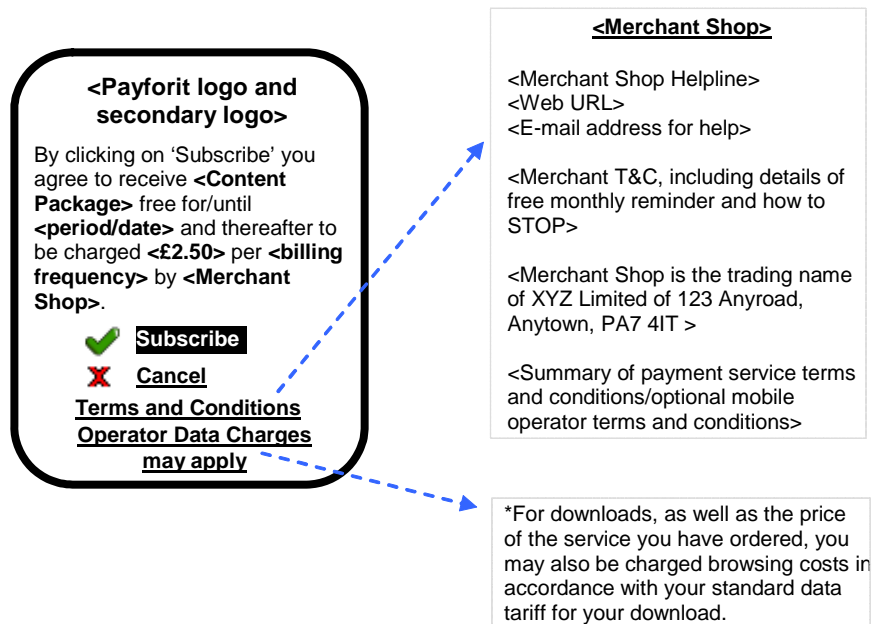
<Payforit logo and secondary logo>

By clicking on 'Subscribe' you agree to receive <Content Package> free for/until <period/date> and thereafter to be charged <£2.50> per <billing frequency> by <Merchant Shop>.

Subscribe

Cancel

Terms and Conditions

Operator Data Charges may apply

<Merchant Shop>

<Merchant Shop Helpline>
<Web URL>
<E-mail address for help>

<Merchant T&C, including details of free monthly reminder and how to STOP>

<Merchant Shop is the trading name of XYZ Limited of 123 Anyroad, Anytown, PA7 4IT >

<Summary of payment service terms and conditions/optional mobile operator terms and conditions>

*For downloads, as well as the price of the service you have ordered, you may also be charged browsing costs in accordance with your standard data tariff for your download.